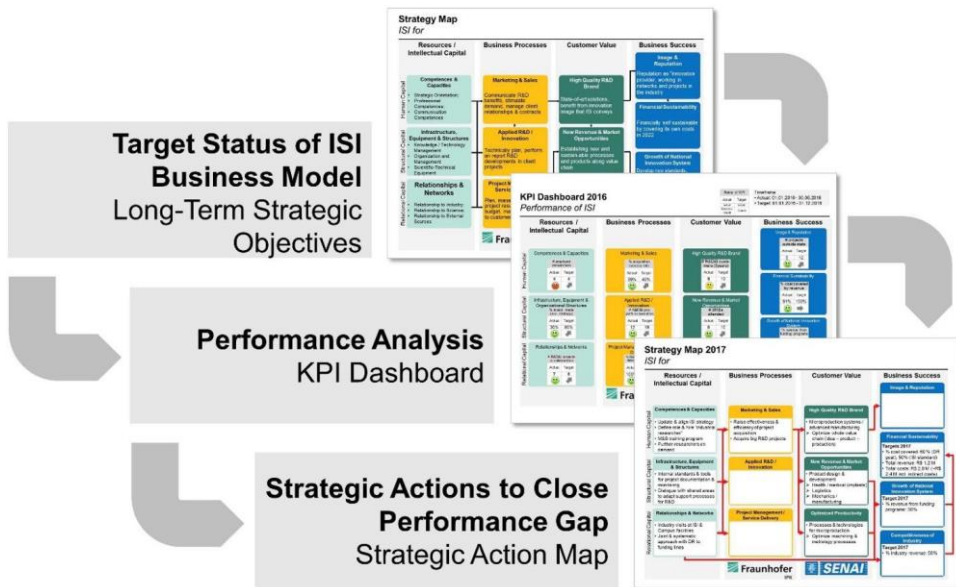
Target Status of ISI Business Model
Long-Term Strategic Objectives

Performance Analysis
KPI Dashboard

Strategic Actions to Close Performance Gap
Strategic Action Map

Strategy Map
ISI for

| Resources / Intellectual Capital | Business Processes | Customer Value | Business Success |
|---|---|---|---|
| Competences & Capacities | Marketing & Sales | High Quality R&D Brand | Image & Reputation |
| Infrastructure, Equipment & Structures | Applied R&D / Innovation | New Revenue & Market Opportunities | Financial Sustainability |
| Relationships & Networks | Project Management / Service Delivery | | Growth of National Innovation System |

Human Capital
Structural Capital
Relational Capital

KPI Dashboard 2016
Performance of ISI

| Resources / Intellectual Capital | Business Processes | Customer Value | Business Success |
|---|---|---|---|
| Competences & Capacities | Marketing & Sales | High Quality R&D Brand | Image & Reputation |
| Infrastructure, Equipment & Organizational Structures | Applied R&D / Innovation | New Revenue & Market Opportunities | Financial Sustainability |
| Relationships & Networks | Project Management | | Growth of National Innovation System |

Actual Target

Strategy Map 2017
ISI for

| Resources / Intellectual Capital | Business Processes | Customer Value | Business Success |
|---|---|---|---|
| Competences & Capacities | Marketing & Sales | High Quality R&D Brand | Image & Reputation |
| Infrastructure, Equipment & Structures | Applied R&D / Innovation | New Revenue & Market Opportunities | Financial Sustainability |
| Relationships & Networks | Project Management / Service Delivery | Optimized Production | Growth of National Innovation System |
| | | | Competitiveness of Industry |

Human Capital
Structural Capital
Relational Capital

Fraunhofer IPK
SENAI